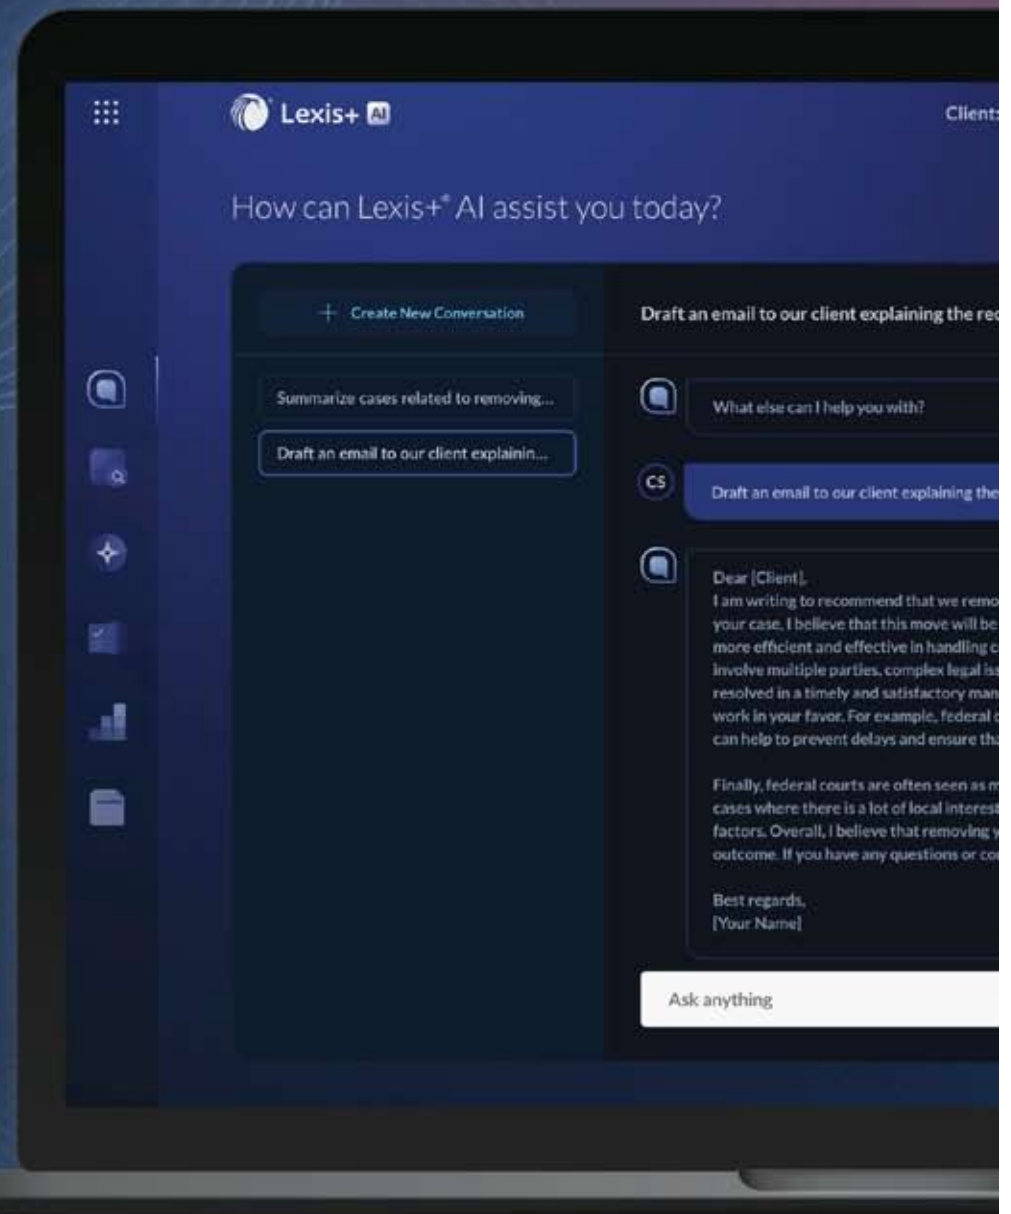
Lexis+ AI

Client

How can Lexis+® AI assist you today?

+ Create New Conversation

Summarize cases related to removing...

Draft an email to our client explainin...

Draft an email to our client explaining the re

What else can I help you with?

CS

Draft an email to our client explaining the

Dear [Client],
I am writing to recommend that we remo your case. I believe that this move will be more efficient and effective in handling c involve multiple parties, complex legal is resolved in a timely and satisfactory man work in your favor. For example, federal can help to prevent delays and ensure th

Finally, federal courts are often seen as cases where there is a lot of local interes factors. Overall, I believe that removing outcome. If you have any questions or co

Best regards,
[Your Name]

Ask anything